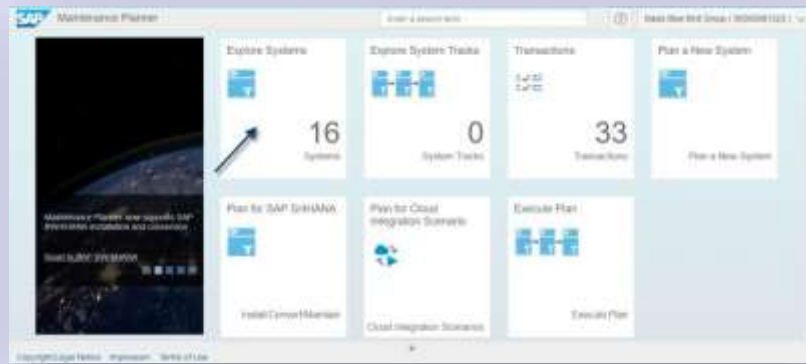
SAP Maintenance Planner

Enter a search term

Basis Blue Bird Group / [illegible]

Explore Systems

16

Systems

Explore System Tracks

0

System Tracks

Transactions

33

Transactions

Plan a New System

Plan a New System

Maintenance Planner now supports SAP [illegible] installation and conversion

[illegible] SAP S/4HANA

Plan for SAP S/4HANA

Install/Convert/Maintain

Plan for Cloud Integration Scenario

Cloud Integration Scenarios

Execute Plan

Execute Plan

Copyright/Legal Notice Impressum Terms of Use